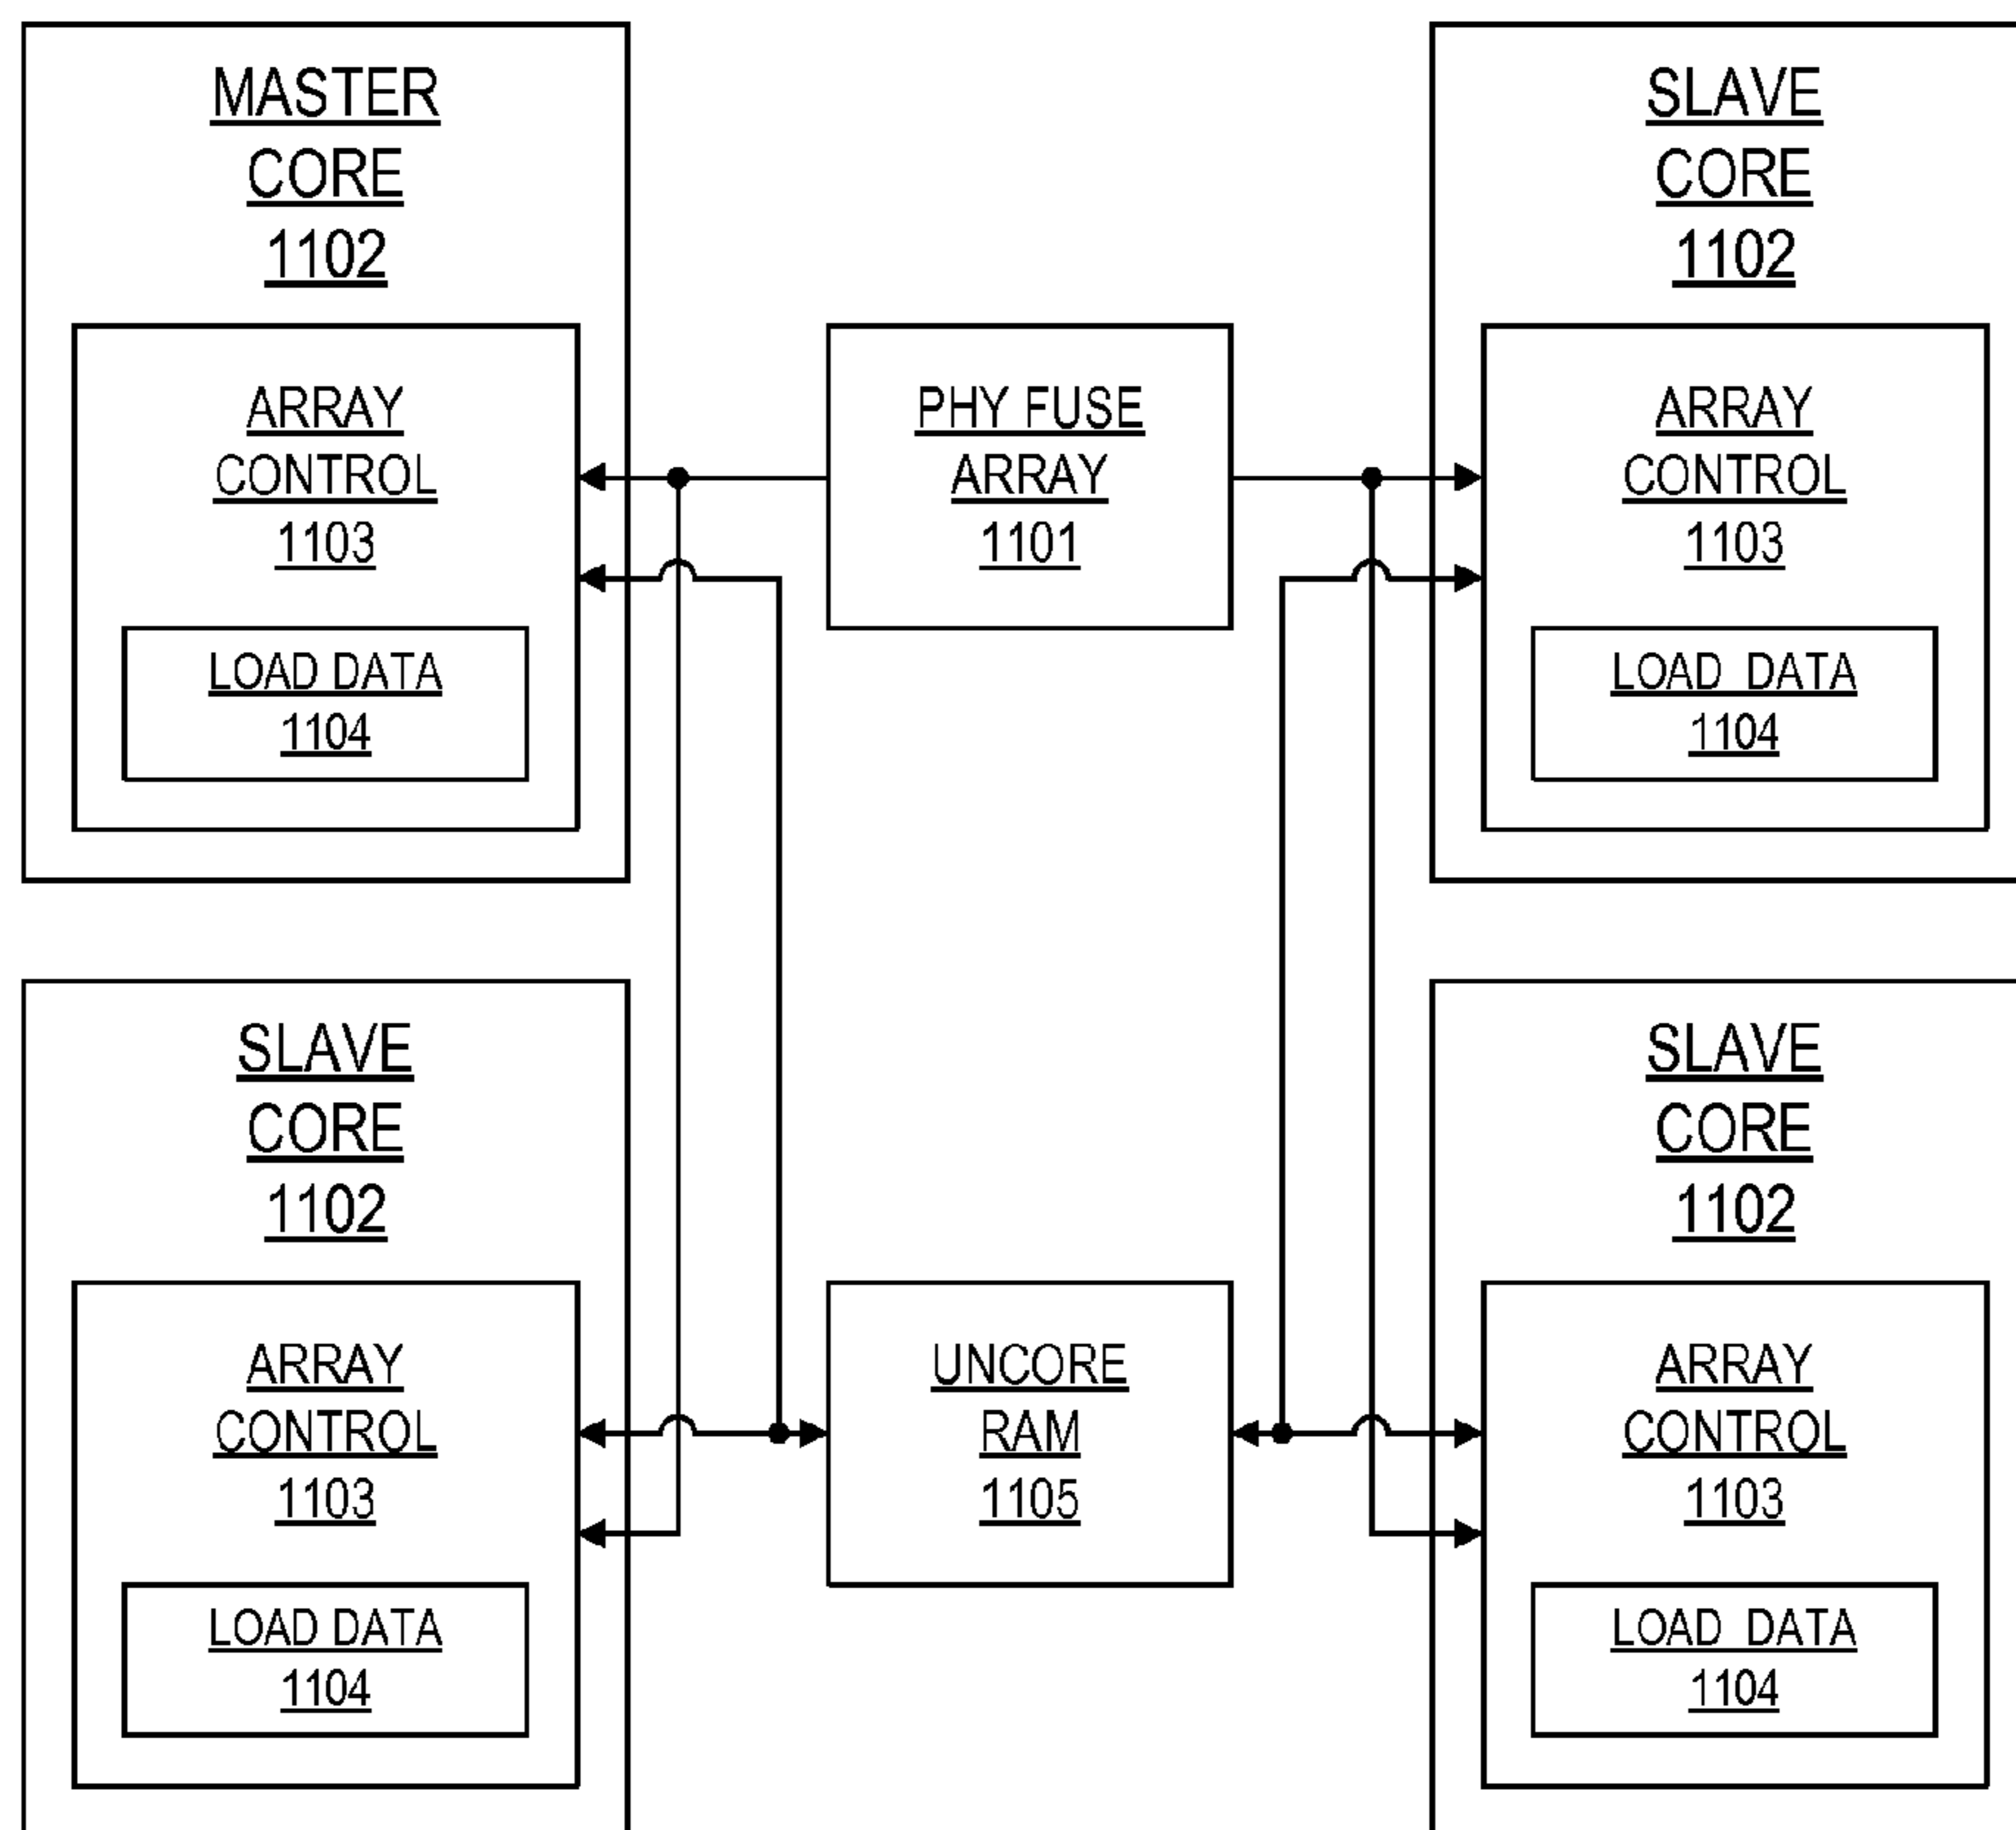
MASTER
CORE
1102

ARRAY
CONTROL
1103

LOAD DATA
1104

PHY FUSE
ARRAY
1101

SLAVE
CORE
1102

ARRAY
CONTROL
1103

LOAD DATA
1104

SLAVE
CORE
1102

ARRAY
CONTROL
1103

LOAD DATA
1104

UNCORE
RAM
1105

SLAVE
CORE
1102

ARRAY
CONTROL
1103

LOAD DATA
1104